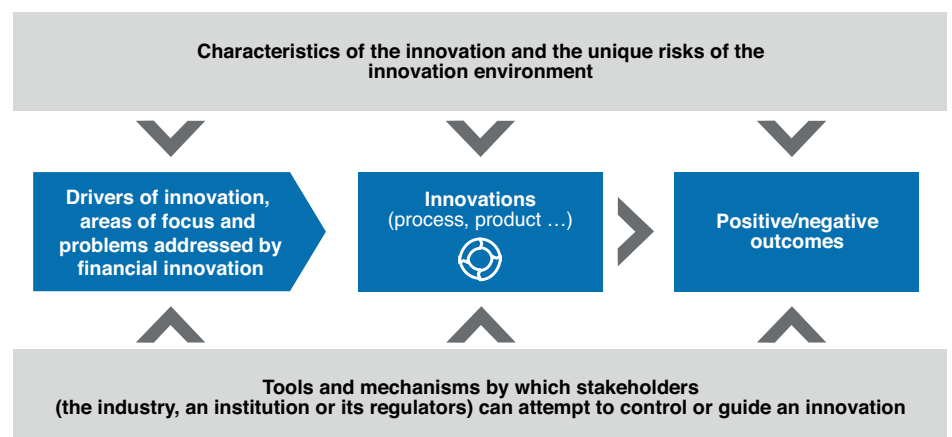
Characteristics of the innovation and the unique risks of the innovation environment

Drivers of innovation, areas of focus and problems addressed by financial innovation

Innovations
(process, product …)

Positive/negative outcomes

Tools and mechanisms by which stakeholders
(the industry, an institution or its regulators) can attempt to control or guide an innovation